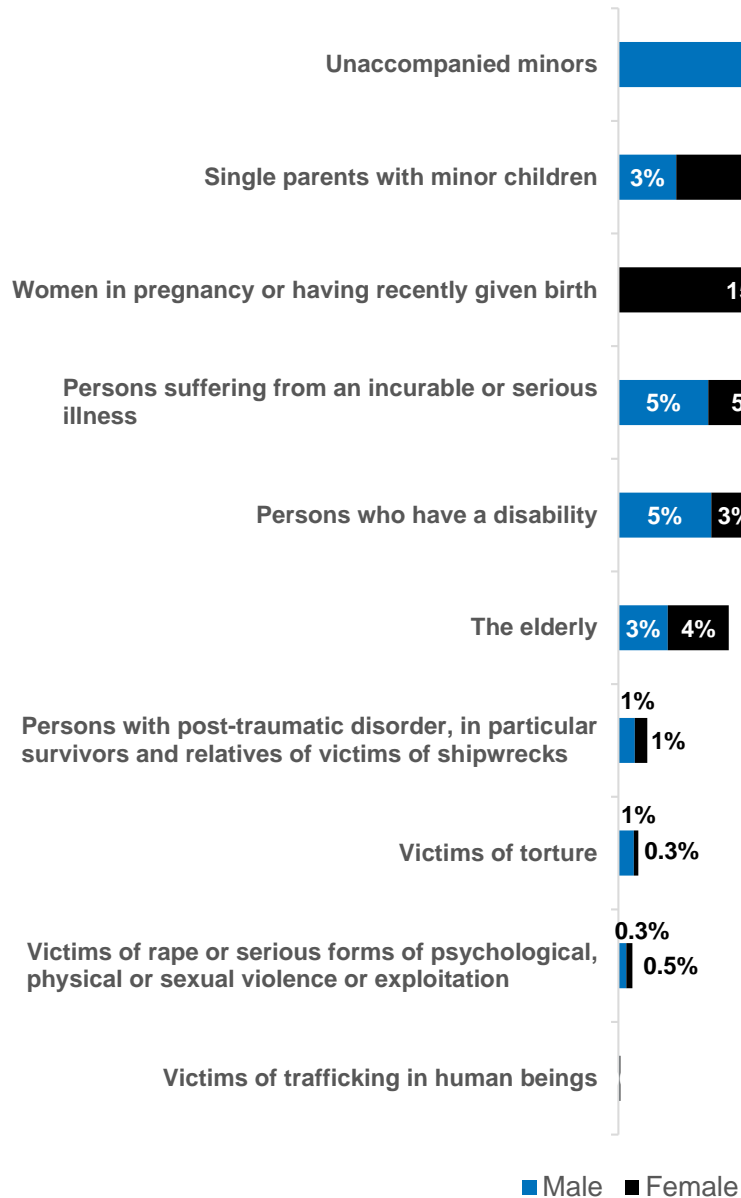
Unaccompanied minors

Single parents with minor children 3%

Women in pregnancy or having recently given birth 1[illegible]

Persons suffering from an incurable or serious illness 5% 5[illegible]

Persons who have a disability 5% 3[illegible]

The elderly 3% 4%

Persons with post-traumatic disorder, in particular survivors and relatives of victims of shipwrecks 1% 1%

Victims of torture 1% 0.3%

Victims of rape or serious forms of psychological, physical or sexual violence or exploitation 0.3% 0.5%

Victims of trafficking in human beings

Male Female